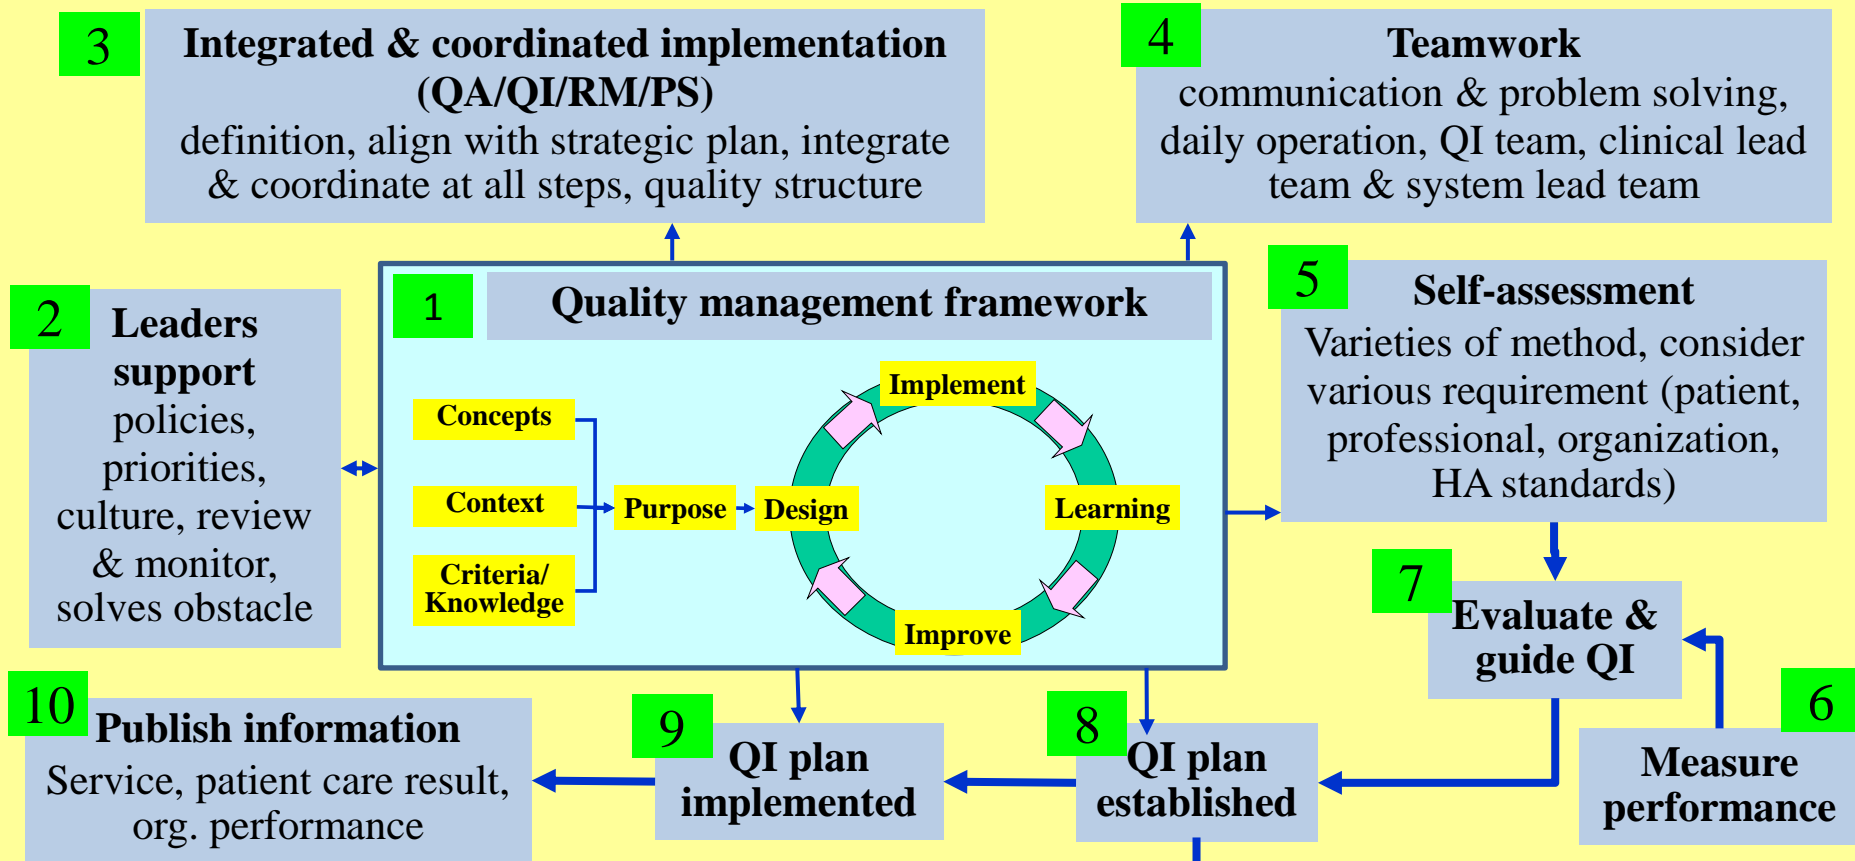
3

Integrated & coordinated implementation (QA/QI/RM/PS)
definition, align with strategic plan, integrate & coordinate at all steps, quality structure

4

Teamwork
communication & problem solving, daily operation, QI team, clinical lead team & system lead team

2

Leaders support
policies, priorities, culture, review & monitor, solves obstacle

1

Quality management framework

Concepts

Context

Criteria/ Knowledge

Purpose

Design

Implement

Learning

Improve

5

Self-assessment
Varieties of method, consider various requirement (patient, professional, organization, HA standards)

7

Evaluate & guide QI

6

Measure performance

10

Publish information
Service, patient care result, org. performance

9

QI plan implemented

8

QI plan established